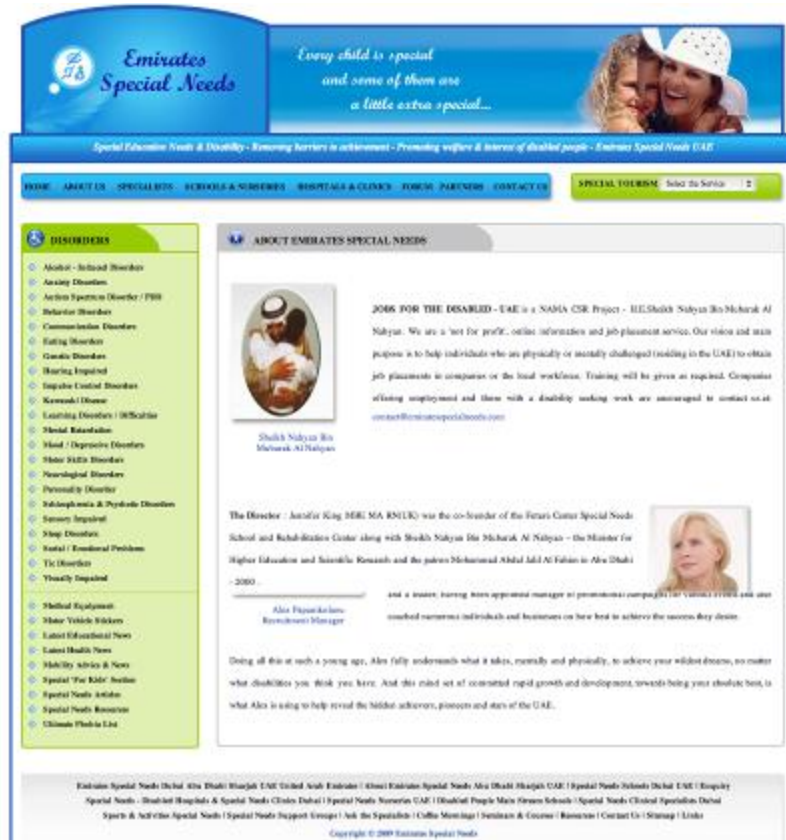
Emirates Special Needs

Every child is special and some of them are a little extra special...

Special Education Needs & Disability - Removing barriers to achievement - Promoting welfare & interest of disabled people - Emirates Special Needs UAE

HOME ABOUT US SPECIALISTS SCHOOLS & NURSERIES HOSPITALS & CLINICS FORUM PARTNERS CONTACT US

SPECIAL TOURISM Select the Service

DISORDERS

Alcohol - Related Disorders
Anxiety Disorders
Autism Spectrum Disorder / PDD
Behavior Disorders
Communication Disorders
Eating Disorders
Genetic Disorders
Hearing Impaired
Impulse Control Disorders
Kawasaki Disease
Learning Disorders / Difficulties
Mental Retardation
Mood / Depressive Disorders
Motor Skills Disorder
Neurological Disorders
Personality Disorder
Schizophrenia & Psychotic Disorders
Sensory Impaired
Sleep Disorders
Social / Emotional Problems
Tic Disorder
Visually Impaired

Medical Equipment
Motor Vehicle Stickers
Latest Educational News
Latest Health News
Mobility Advice & News
Special 'For Kids' Section
Special Needs Articles
Special Needs Resources
Ultimate Phobia List

ABOUT EMIRATES SPECIAL NEEDS

Sheikh Nahyan Bin Mubarak Al Nahyan

JOBS FOR THE DISABLED - UAE is a NAMA CSR Project - H.E.Sheikh Nahyan Bin Mubarak Al Nahyan. We are a 'not for profit', online information and job-placement service. Our vision and main purpose is to help individuals who are physically or mentally challenged (residing in the UAE) to obtain job placements in companies or the local workforce. Training will be given as required. Companies offering employment and those with a disability seeking work are encouraged to contact us at contact@emiratesspecialneeds.com

The Director : Jennifer King MBE MA RN(UK) was the co-founder of the Future Center Special Needs School and Rehabilitation Center along with Sheikh Nahyan Bin Mubarak Al Nahyan - the Minister for Higher Education and Scientific Research and the patron Mohammad Abdul Jalil Al Fahim in Abu Dhabi - 2000 .

Alex Papanikolaou Recruitment Manager

and a trainer, having been appointed manager to promotional campaigns for various events and also coached numerous individuals and businesses on how best to achieve the success they desire.

Doing all this at such a young age, Alex fully understands what it takes, mentally and physically, to achieve your wildest dreams, no matter what disabilities you think you have. And this mind set of committed rapid growth and development, towards being your absolute best, is what Alex is using to help reveal the hidden achievers, pioneers and stars of the UAE.

Emirates Special Needs Dubai Abu Dhabi Sharjah UAE United Arab Emirates | About Emirates Special Needs Abu Dhabi Sharjah UAE | Special Needs Schools Dubai UAE | Enquiry Special Needs - Disabled Hospitals & Special Needs Clinics Dubai | Special Needs Nurseries UAE | Disabled People Main Stream Schools | Special Needs Clinical Specialists Dubai Sports & Activities Special Needs | Special Needs Support Groups | Ask the Specialists | Coffee Mornings | Seminars & Courses | Resources | Contact Us | Sitemap | Links

Copyright © 2009 Emirates Special Needs